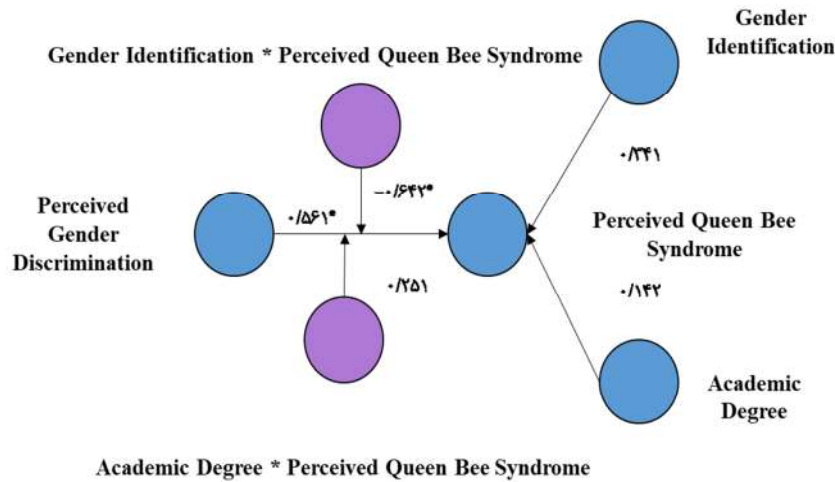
Gender Identification * Perceived Queen Bee Syndrome

Gender Identification

۰/۳۴۱

Perceived Gender Discrimination

۰/۵۶۱*

-۰/۶۴۳*

Perceived Queen Bee Syndrome

۰/۲۵۱

۰/۱۴۲

Academic Degree

Academic Degree * Perceived Queen Bee Syndrome